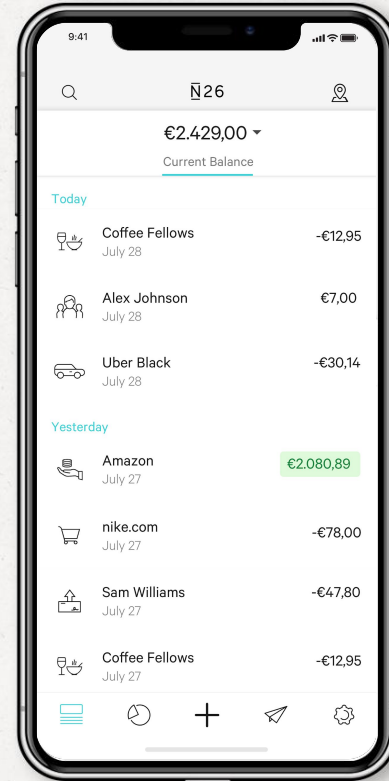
9:41

N̲26

€2.429,00

Current Balance

Today

Coffee Fellows
July 28
-€12,95

Alex Johnson
July 28
€7,00

Uber Black
July 28
-€30,14

Yesterday

Amazon
July 27
€2.080,89

nike.com
July 27
-€78,00

Sam Williams
July 27
-€47,80

Coffee Fellows
July 27
-€12,95